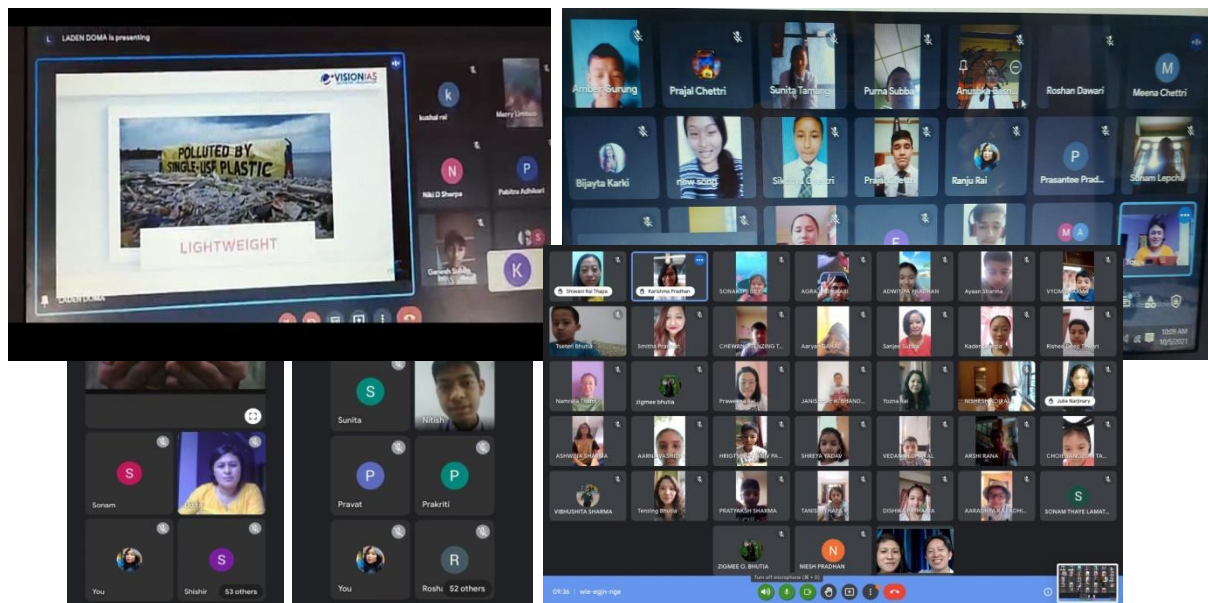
LADEN DOMA is presenting

VISIONIAS

POLLUTED BY SINGLE-USE PLASTIC

LIGHTWEIGHT

kushal rai
Merry Limbu
Niki D Sherpa
Pabitra Adhikari
Ganesh Subba
LADEN DOMA

Amber Gurung
Prajal Chettri
Sunita Tamang
Purna Subba
Anushka Basn...
Roshan Dawari
Meena Chettri
Bijayta Karki
new song
Sikendra Chettri
Prajal Chettri
Ranju Rai
Prasantee Prad...
Sonam Lepcha

10:09 AM
10/5/2021

Shiweni Rai Thapa
Karishma Pradhan
SONAM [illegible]
AGRA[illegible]
ADWITIYA PRADHAN
Ayaan Sharma
VYOM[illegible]
Tsetan Bhutia
Smitha Pradhan
CHEWANG LHAZING T...
Aaryan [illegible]
Sanjee Subba
Kaden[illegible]
Risheg Deep Tiwari
Namrata Thapa
zigmee bhutia
Praveena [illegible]
JANISHA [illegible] BHAND...
Yozna Rai
NISHESH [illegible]
Julie Narjinary
ASHWIYA SHARMA
AARNA VASHISHT
HRIGHT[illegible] PA...
SHREYA YADAV
VEDA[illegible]
ARSH RANA
CHOI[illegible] TA...
VIBHUSHITA SHARMA
Tenzing Bhutia
PRATYAKSH SHARMA
TANIS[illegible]
DISHIKA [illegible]
AARADHYA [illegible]
SONAM THAYE LAMAT...
ZIGMEE G. BHUTIA
NIESH PRADHAN
Turn off microphone (⌘ + D)
09:36 | wie-egin-nge

Sonam
You
Shishir
53 others

Sunita
Nitish
Pravat
Prakriti
You
Rosha
52 others